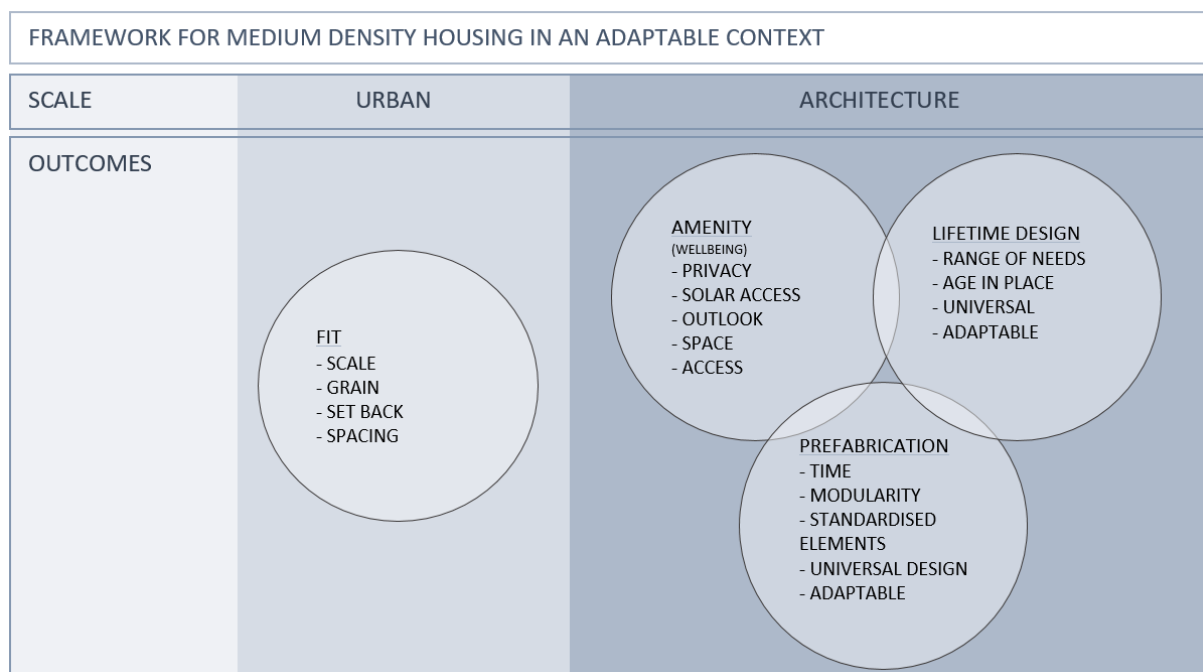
FRAMEWORK FOR MEDIUM DENSITY HOUSING IN AN ADAPTABLE CONTEXT

| SCALE | URBAN | ARCHITECTURE |
|---|---|---|
| OUTCOMES | | |

FIT
- SCALE
- GRAIN
- SET BACK
- SPACING

AMENITY
(WELLBEING)
- PRIVACY
- SOLAR ACCESS
- OUTLOOK
- SPACE
- ACCESS

LIFETIME DESIGN
- RANGE OF NEEDS
- AGE IN PLACE
- UNIVERSAL
- ADAPTABLE

PREFABRICATION
- TIME
- MODULARITY
- STANDARDISED ELEMENTS
- UNIVERSAL DESIGN
- ADAPTABLE